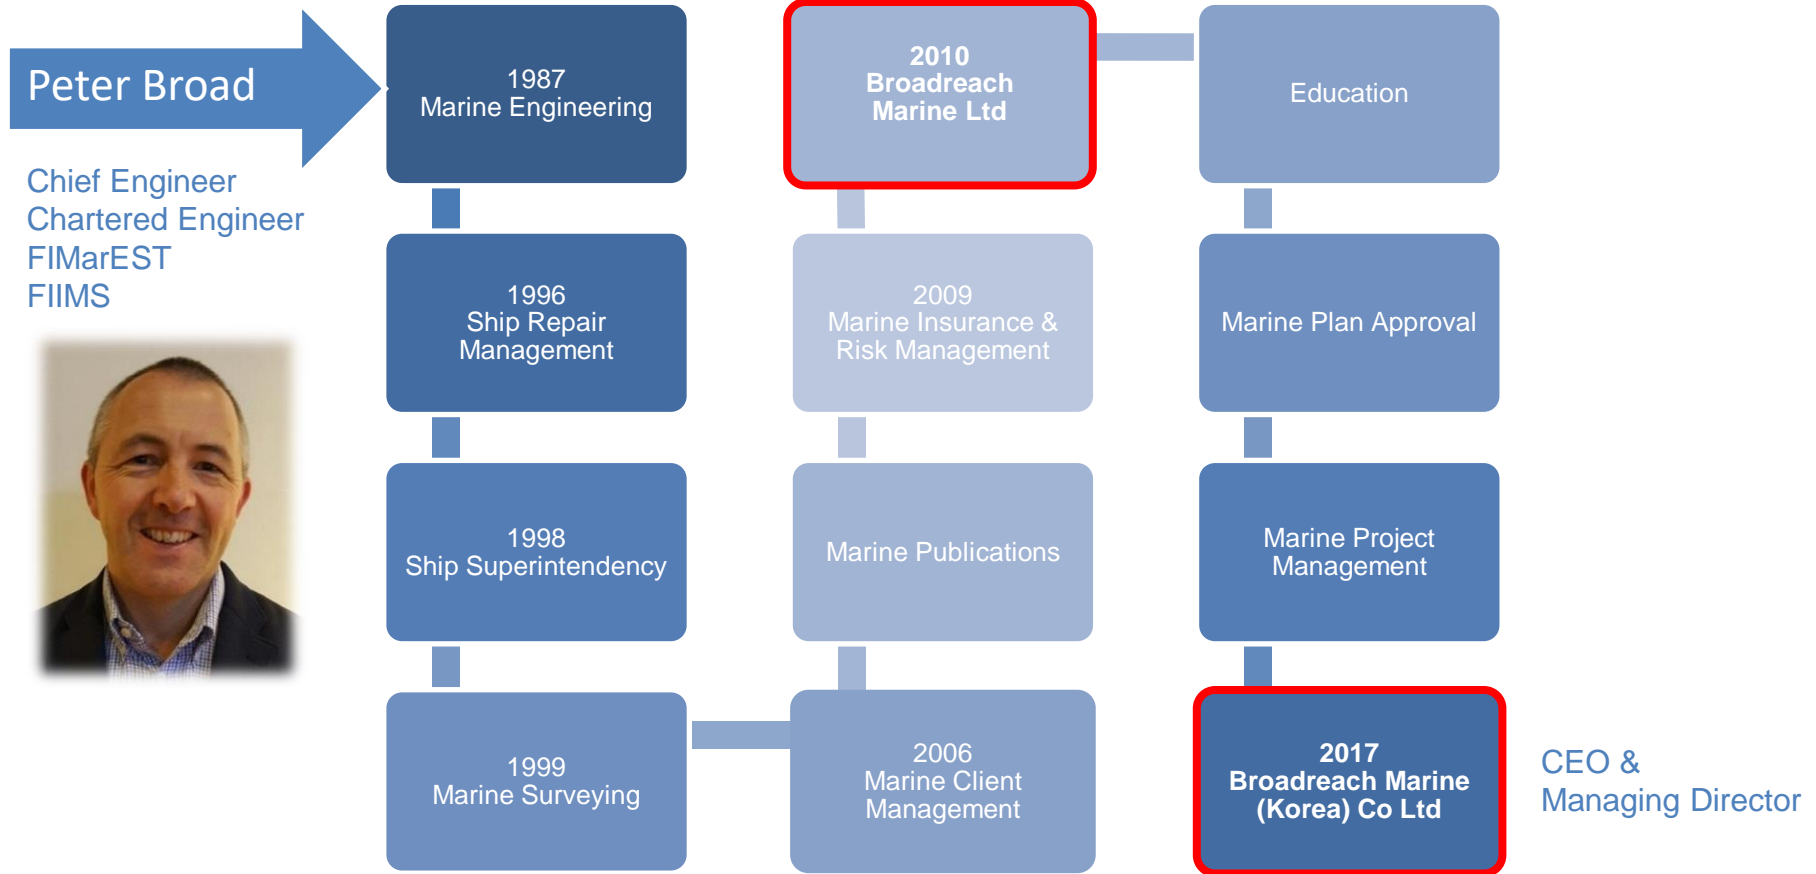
Peter Broad

Chief Engineer
Chartered Engineer
FIMarEST
FIIMS

1987
Marine Engineering

1996
Ship Repair
Management

1998
Ship Superintendency

1999
Marine Surveying

2006
Marine Client
Management

Marine Publications

2009
Marine Insurance &
Risk Management

2010
Broadreach
Marine Ltd

Education

Marine Plan Approval

Marine Project
Management

2017
Broadreach Marine
(Korea) Co Ltd

CEO &
Managing Director